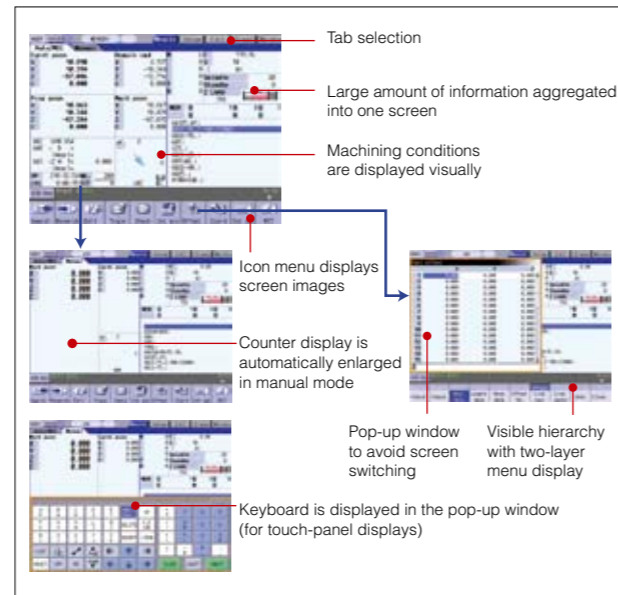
Tab selection

Large amount of information aggregated into one screen

Machining conditions are displayed visually

Icon menu displays screen images

Counter display is automatically enlarged in manual mode

Pop-up window to avoid screen switching

Visible hierarchy with two-layer menu display

Keyboard is displayed in the pop-up window (for touch-panel displays)